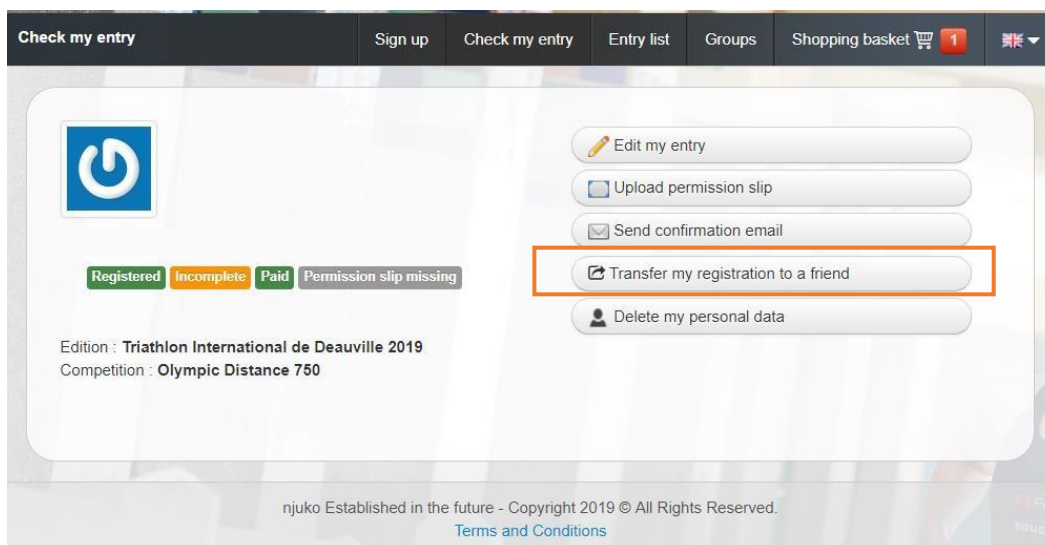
Check my entry

Sign up | Check my entry | Entry list | Groups | Shopping basket 1

Edit my entry

Upload permission slip

Send confirmation email

Transfer my registration to a friend

Delete my personal data

Registered Incomplete Paid Permission slip missing

Edition : **Triathlon International de Deauville 2019**
Competition : **Olympic Distance 750**

njuko Established in the future - Copyright 2019 © All Rights Reserved.
Terms and Conditions